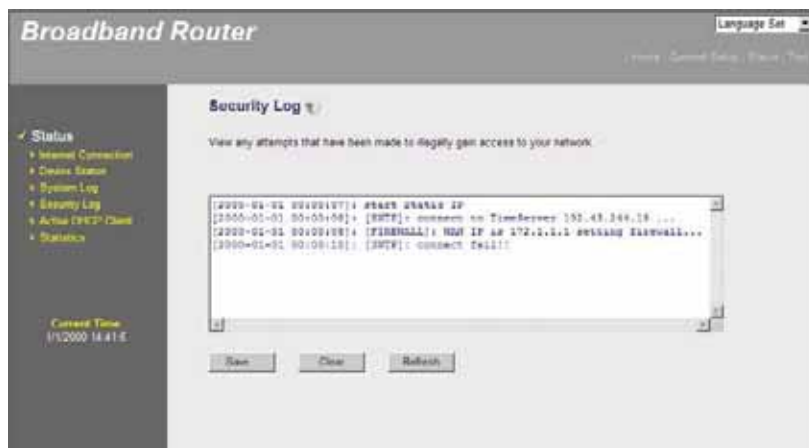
Broadband Router

Language Set

Home | General Setup | Status | Too

Security Log

View any attempts that have been made to illegally gain access to your network.

✓ Status
• Internet Connection
• Device Status
• System Log
• Security Log
• Active DHCP Client
• Statistics

[2000-01-01 00:00:07]: Start Static IP
[2000-01-01 00:00:08]: [SNTP]: connect to TimeServer 192.43.244.18 ...
[2000-01-01 00:00:08]: [FIREWALL]: WAN IP is 172.1.1.1 setting firewall...
[2000-01-01 00:00:10]: [SNTP]: connect fail!!

Current Time
1/1/2000 14:41:E

Save Clear Refresh